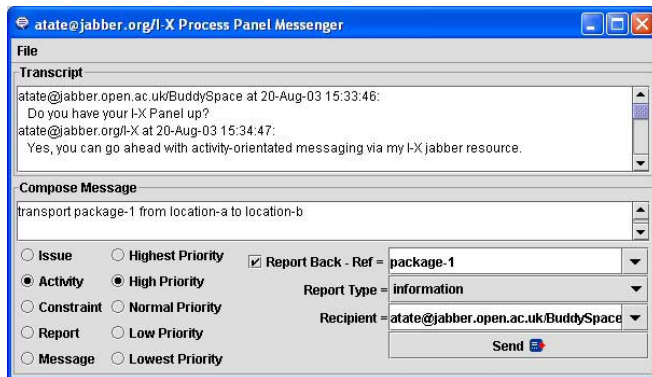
atate@jabber.org/I-X Process Panel Messenger

File

Transcript

atate@jabber.open.ac.uk/BuddySpace at 20-Aug-03 15:33:46:
Do you have your I-X Panel up?
atate@jabber.org/I-X at 20-Aug-03 15:34:47:
Yes, you can go ahead with activity-orientated messaging via my I-X jabber resource.

Compose Message

transport package-1 from location-a to location-b

Issue
Activity
Constraint
Report
Message

Highest Priority
High Priority
Normal Priority
Low Priority
Lowest Priority

Report Back - Ref = package-1

Report Type = information

Recipient = atate@jabber.open.ac.uk/BuddySpace

Send